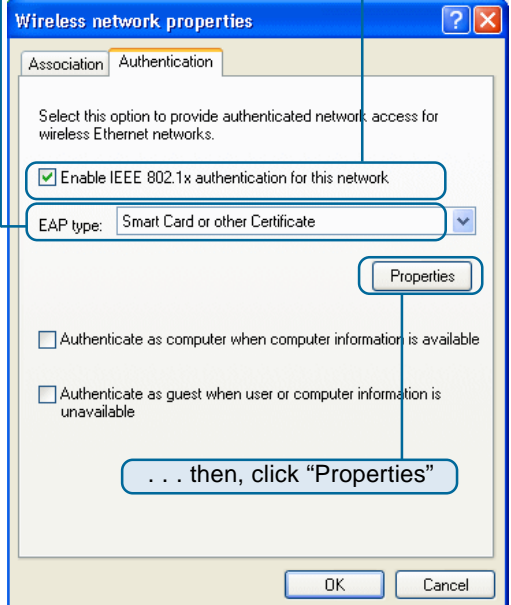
Wireless network properties

Association | Authentication

Select this option to provide authenticated network access for wireless Ethernet networks.

Enable IEEE 802.1x authentication for this network

EAP type: Smart Card or other Certificate

Properties

Authenticate as computer when computer information is available

Authenticate as guest when user or computer information is unavailable

. . . then, click “Properties”

OK Cancel